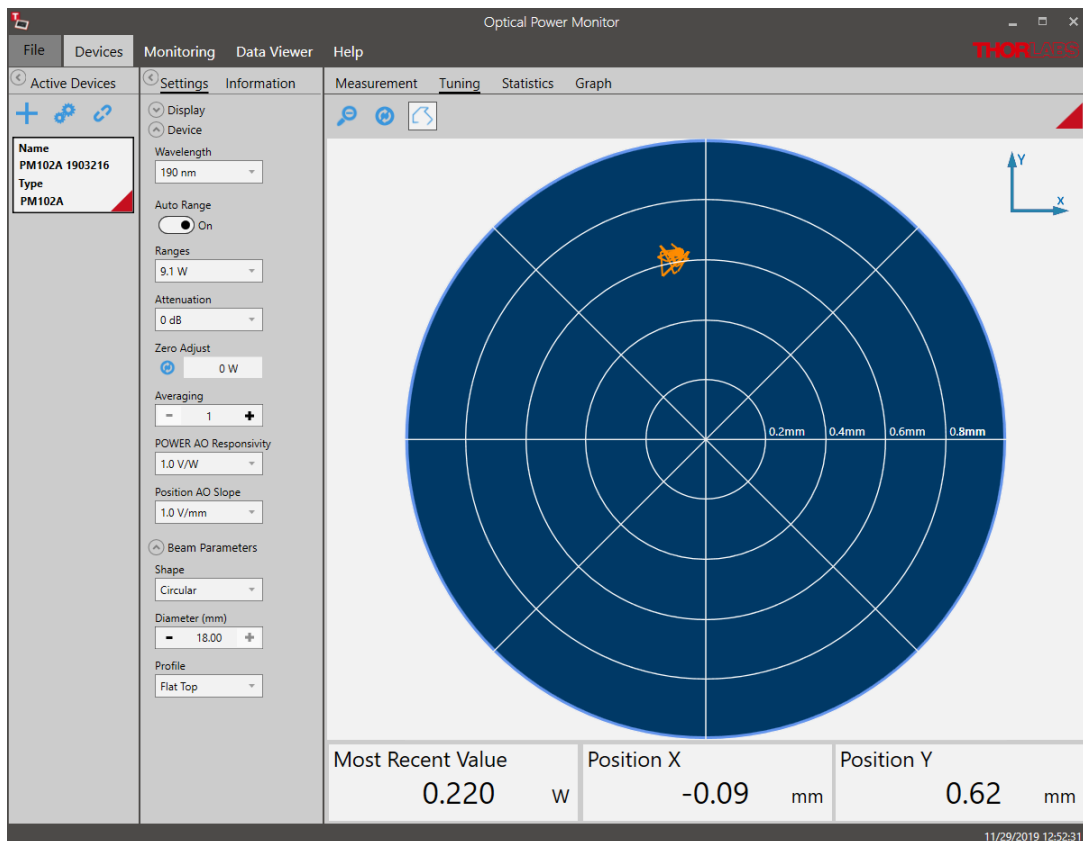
Optical Power Monitor

File Devices Monitoring Data Viewer Help

THORLABS

Active Devices

Name
PM102A 1903216
Type
PM102A

Settings Information

Display
Device

Wavelength
190 nm

Auto Range
On

Ranges
9.1 W

Attenuation
0 dB

Zero Adjust
0 W

Averaging
1

POWER AO Responsivity
1.0 V/W

Position AO Slope
1.0 V/mm

Beam Parameters

Shape
Circular

Diameter (mm)
18.00

Profile
Flat Top

Measurement Tuning Statistics Graph

Y
x

0.2mm 0.4mm 0.6mm 0.8mm

Most Recent Value
0.220 W

Position X
-0.09 mm

Position Y
0.62 mm

11/29/2019 12:52:31